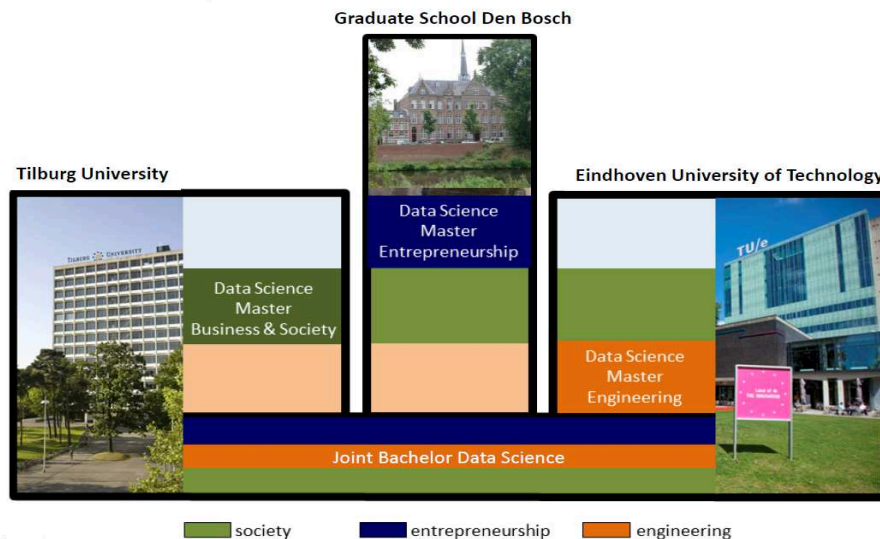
Graduate School Den Bosch

Tilburg University

Eindhoven University of Technology

TILBURG UNIVERSITY

TU/e

Data Science Master Entrepreneurship

Data Science Master Business & Society

Data Science Master Engineering

Joint Bachelor Data Science

society

entrepreneurship

engineering